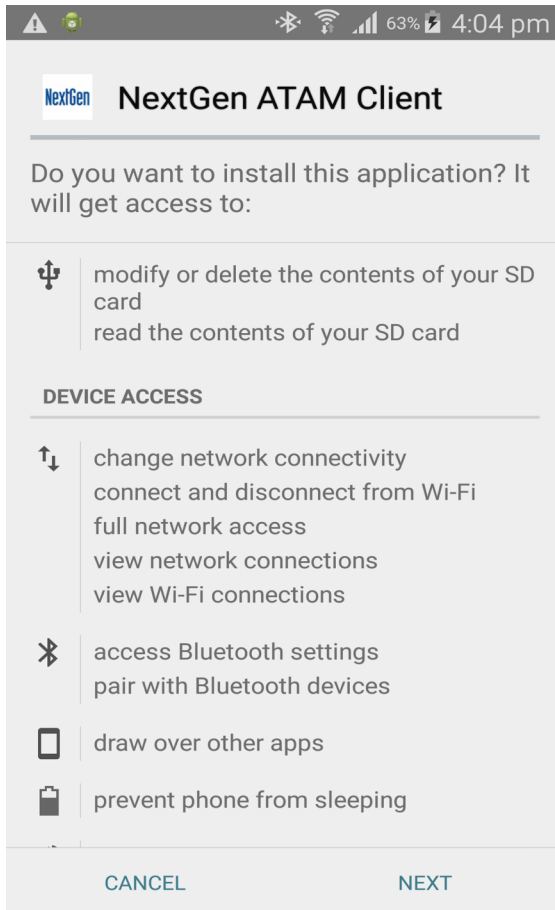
63% 4:04 pm

NextGen NextGen ATAM Client

Do you want to install this application? It will get access to:

modify or delete the contents of your SD card
read the contents of your SD card

DEVICE ACCESS

change network connectivity
connect and disconnect from Wi-Fi
full network access
view network connections
view Wi-Fi connections

access Bluetooth settings
pair with Bluetooth devices

draw over other apps

prevent phone from sleeping

CANCEL NEXT